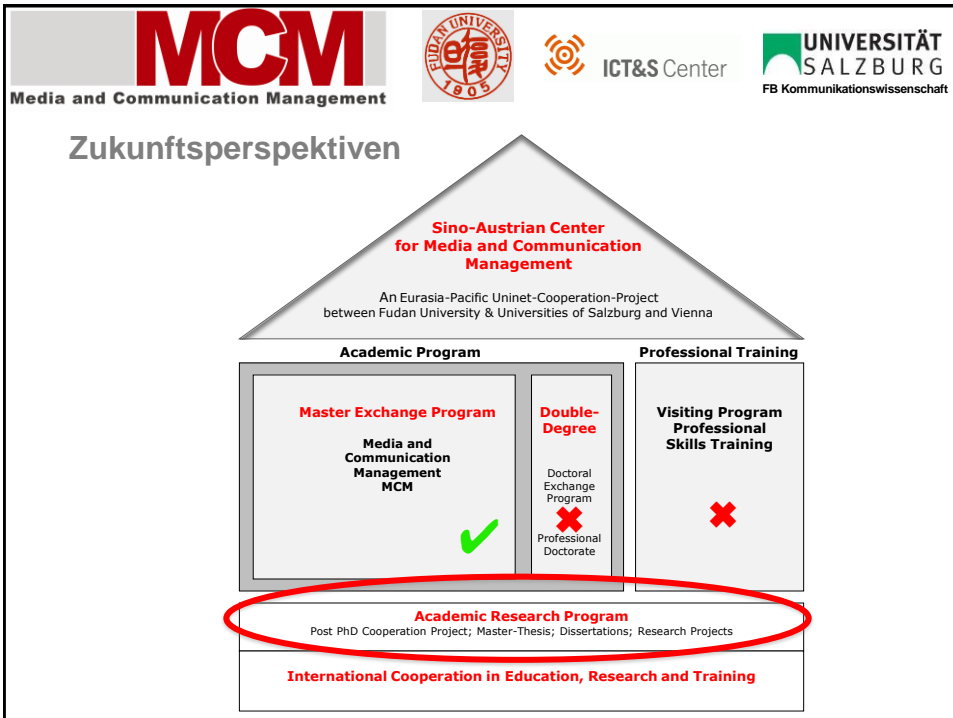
MCM
Media and Communication Management

FUDAN UNIVERSITY 1905

ICT&S Center

UNIVERSITÄT SALZBURG
FB Kommunikationswissenschaft

Zukunftsperspektiven

Sino-Austrian Center for Media and Communication Management

An Eurasia-Pacific Uninet-Cooperation-Project between Fudan University & Universities of Salzburg and Vienna

Academic Program

Professional Training

Master Exchange Program

Media and Communication Management MCM

Double-Degree

Doctoral Exchange Program

Professional Doctorate

Visiting Program Professional Skills Training

Academic Research Program
Post PhD Cooperation Project; Master-Thesis; Dissertations; Research Projects

International Cooperation in Education, Research and Training